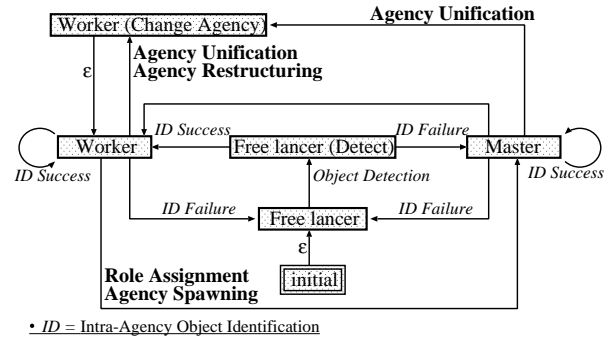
Worker (Change Agency)

Agency Unification

ε

Agency Unification
Agency Restructuring

ID Success

ID Failure

Worker

Free lancer (Detect)

Master

ID Success

Object Detection

ID Success

ID Failure

Free lancer

ID Failure

ε

Role Assignment
Agency Spawning

initial

• ID = Intra-Agency Object Identification